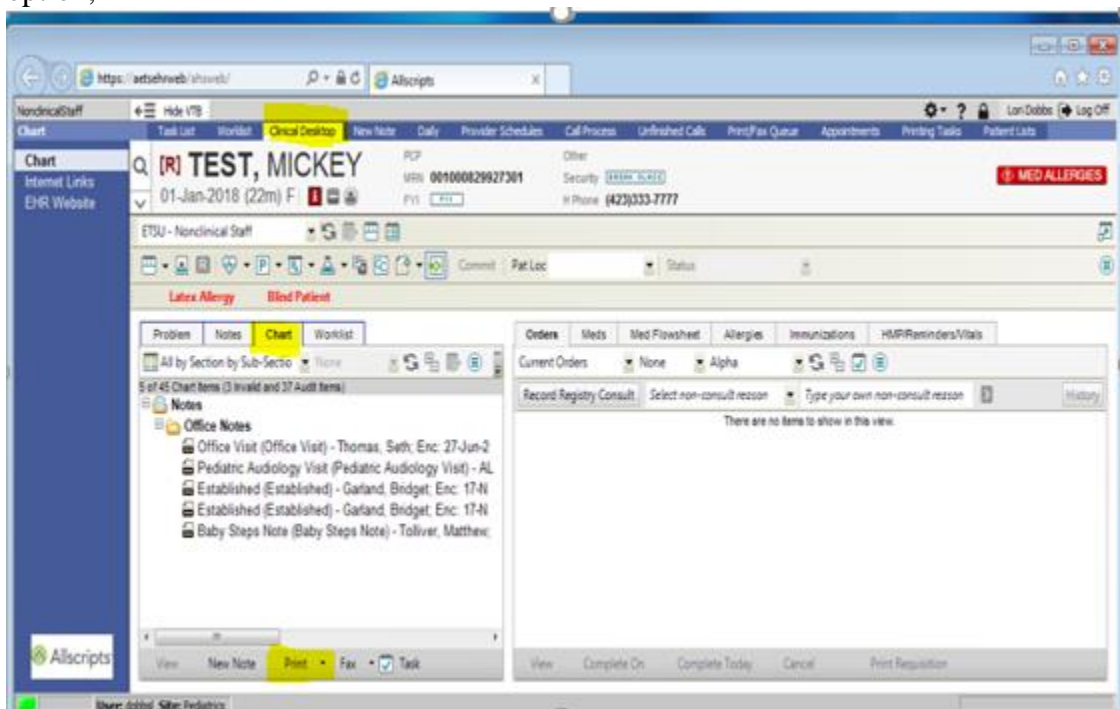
https://aetsehrweb/ahsweb/
Allscripts

NonclinicalStaff
Hide VTB
Lori Dobbs Log Off
Chart
Task List Worklist Clinical Desktop New Note Daily Provider Schedules Call Process Unfinished Calls Print/Fax Queue Appointments Printing Tasks Patient Lists
Chart
Internet Links
EHR Website
[R] TEST, MICKEY
01-Jan-2018 (22m) F
PCP
MRN 001000829927301
FYI
Other
Security
H Phone (423)333-7777
MED ALLERGIES
ETSU - Nonclinical Staff
Commit Pat Loc Status
Latex Allergy Blind Patient
Problem Notes Chart Worklist
All by Section by Sub-Sectio None
5 of 45 Chart Items (3 Invalid and 37 Audit Items)
Notes
Office Notes
Office Visit (Office Visit) - Thomas, Seth; Enc: 27-Jun-2
Pediatric Audiology Visit (Pediatric Audiology Visit) - AL
Established (Established) - Garland, Bridget; Enc: 17-N
Established (Established) - Garland, Bridget; Enc: 17-N
Baby Steps Note (Baby Steps Note) - Tolliver, Matthew;
Orders Meds Med Flowsheet Allergies Immunizations HMP/Reminders/Vitals
Current Orders None Alpha
Record Registry Consult Select non-consult reason Type your own non-consult reason History
There are no items to show in this view.
Allscripts
View New Note Print Fax Task
View Complete On Complete Today Cancel Print Requisition
User: dobbsl Site: Pediatrics